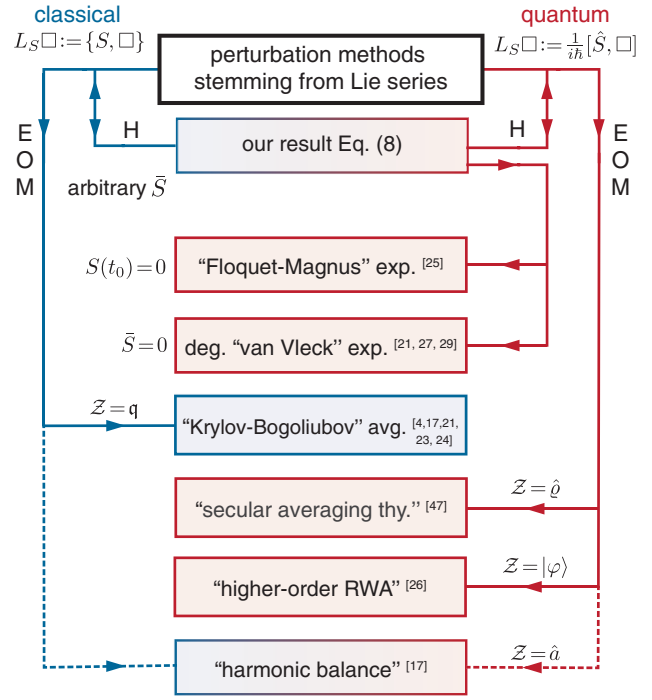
classical

$L_S\Box := \{S, \Box\}$

perturbation methods stemming from Lie series

quantum

$L_S\Box := \frac{1}{i\hbar}[\hat{S}, \Box]$

E O M

H

our result Eq. (8)

H

E O M

arbitrary $\bar{S}$

$S(t_0)=0$

"Floquet-Magnus" exp. [25]

$\bar{S}=0$

deg. "van Vleck" exp. [21, 27, 29]

$\mathcal{Z}=\mathfrak{q}$

"Krylov-Bogoliubov" avg. [4,17,21, 23, 24]

$\mathcal{Z}=\hat{\varrho}$

"secular averaging thy." [47]

$\mathcal{Z}=|\varphi\rangle$

"higher-order RWA" [26]

$\mathcal{Z}=\hat{a}$

"harmonic balance" [17]